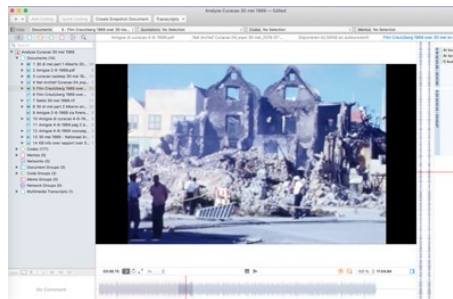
Analyse Curacao 30 mei 1969 — Edited

Create Snapshot Document

Transcripts

Documents

Codes: No Selection

Memos: No Selection

Analyse Curacao 30 mei 1969

Documents (14)

Codes (17)

Memos (0)

Networks (0)

Document Groups (0)

Code Groups (0)

Memo Groups (0)

Network Groups (0)

Multimedia Transcripts (1)

No Comment